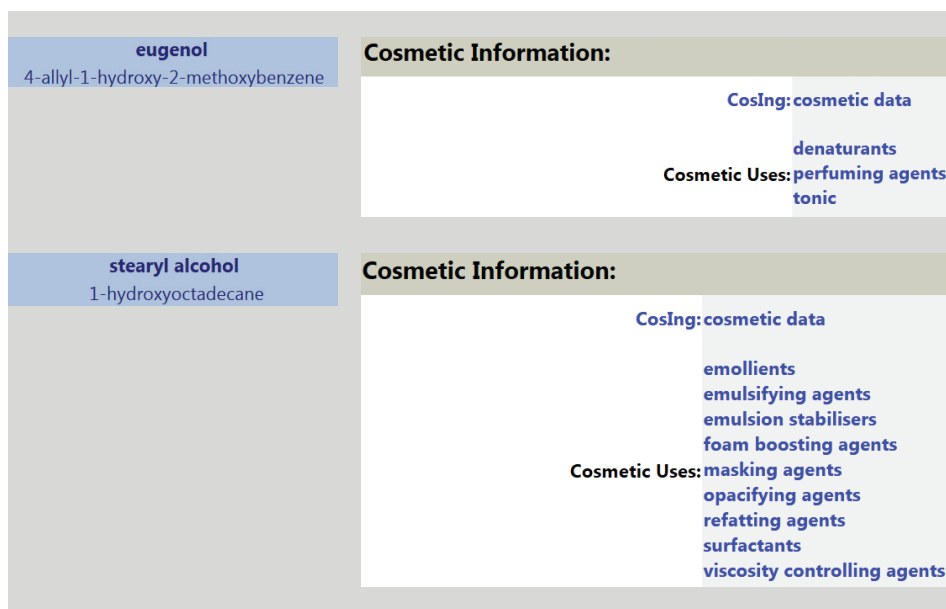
eugenol
4-allyl-1-hydroxy-2-methoxybenzene

Cosmetic Information:

| | |
|---|---|
| CosIng: | cosmetic data |
| Cosmetic Uses: | denaturants<br>perfuming agents<br>tonic |

stearyl alcohol
1-hydroxyoctadecane

Cosmetic Information:

| | |
|---|---|
| CosIng: | cosmetic data |
| Cosmetic Uses: | emollients<br>emulsifying agents<br>emulsion stabilisers<br>foam boosting agents<br>masking agents<br>opacifying agents<br>refatting agents<br>surfactants<br>viscosity controlling agents |